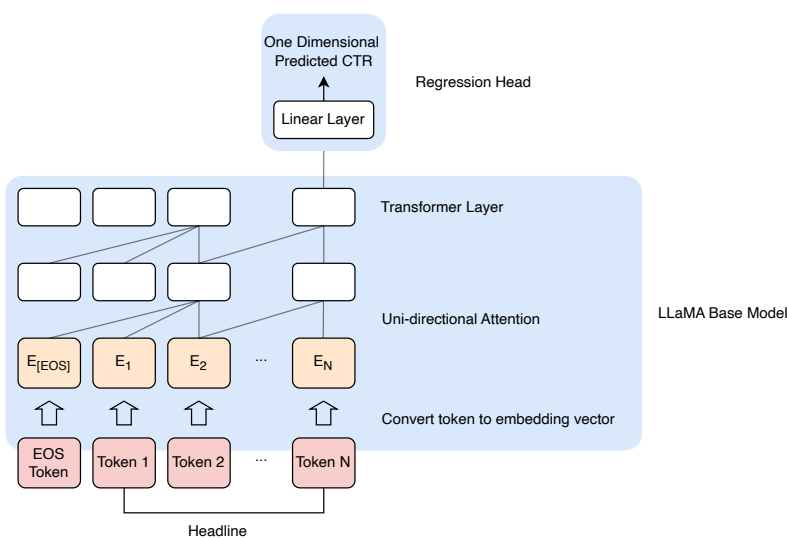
One Dimensional Predicted CTR

Regression Head

Linear Layer

Transformer Layer

Uni-directional Attention

LLaMA Base Model

$E_{[EOS]}$ $E_1$ $E_2$ ... $E_N$

Convert token to embedding vector

EOS Token

Token 1

Token 2

...

Token N

Headline